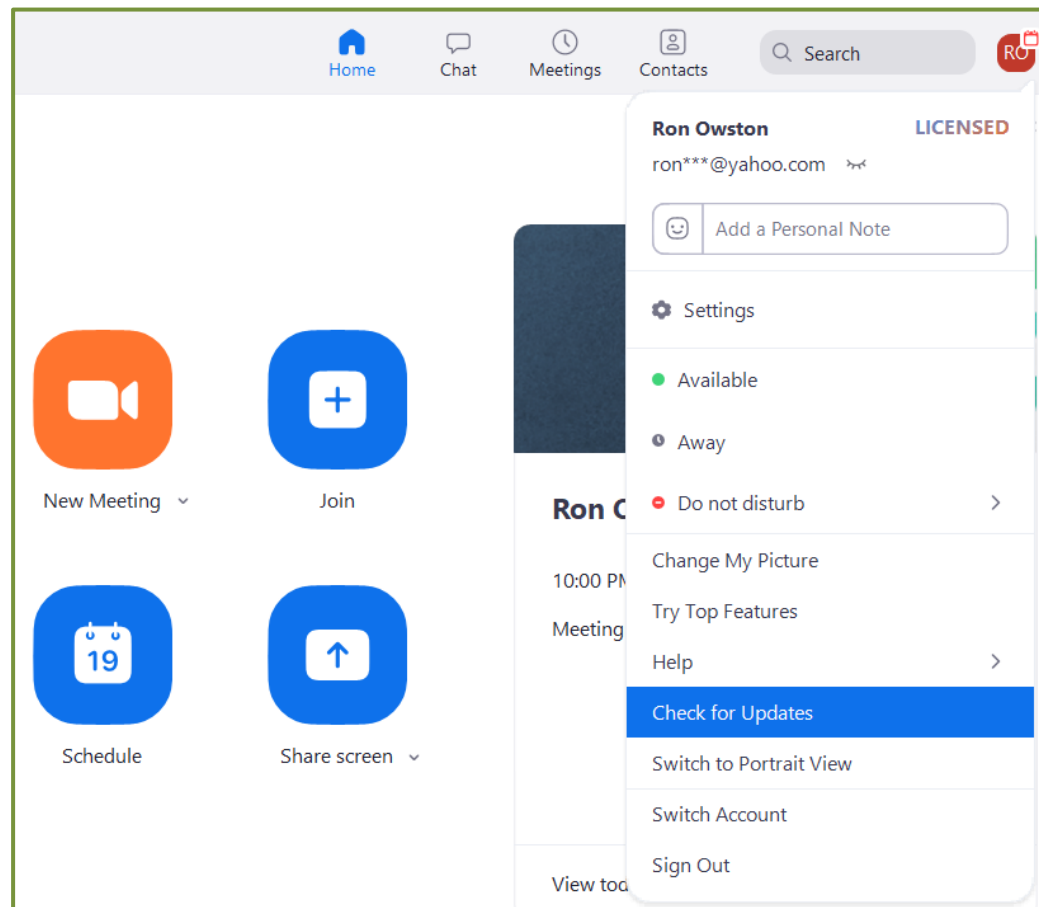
Home Chat Meetings Contacts Search RO

Ron Owston LICENSED
ron***@yahoo.com

Add a Personal Note

Settings

Available

Away

Do not disturb

Change My Picture

Try Top Features

Help

Check for Updates

Switch to Portrait View

Switch Account

Sign Out

New Meeting

Join

Schedule

19

Share screen

Ron O

10:00 PM

Meeting

View tod